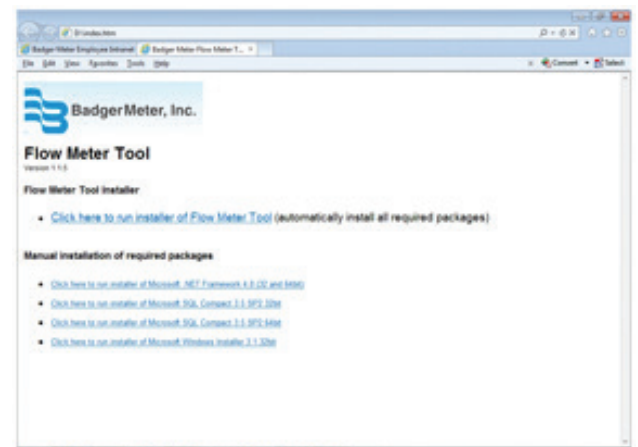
D:\index.htm

Badger Meter Employee Intranet | Badger Meter Flow Meter T... ×

File Edit View Favorites Tools Help

Convert Select

Badger Meter, Inc.

Flow Meter Tool

Version 1.1.5

Flow Meter Tool Installer

- Click here to run installer of Flow Meter Tool (automatically install all required packages)

Manual installation of required packages

- Click here to run installer of Microsoft .NET Framework 4.0 (32 and 64bit)
- Click here to run installer of Microsoft SQL Compact 3.5 SP2 32bit
- Click here to run installer of Microsoft SQL Compact 3.5 SP2 64bit
- Click here to run installer of Microsoft Windows Installer 3.1 32bit